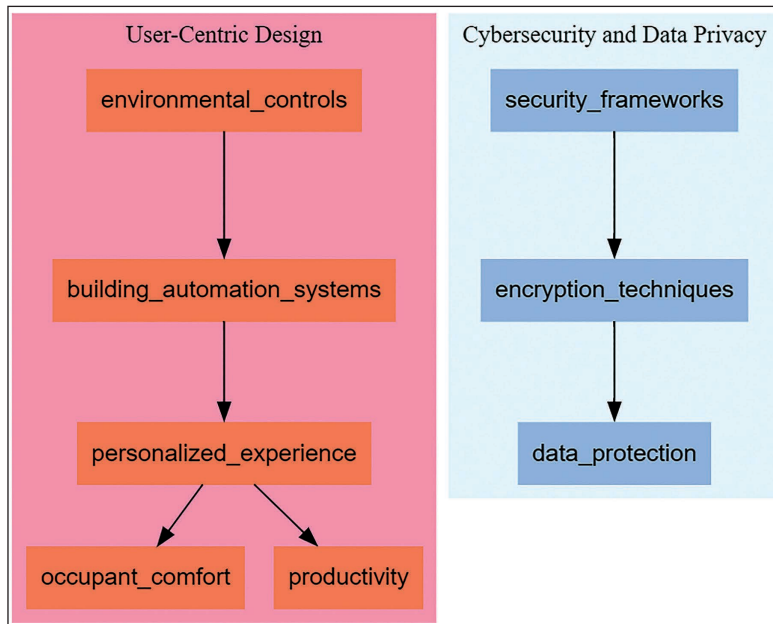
User-Centric Design

environmental_controls

building_automation_systems

personalized_experience

occupant_comfort

productivity

Cybersecurity and Data Privacy

security_frameworks

encryption_techniques

data_protection